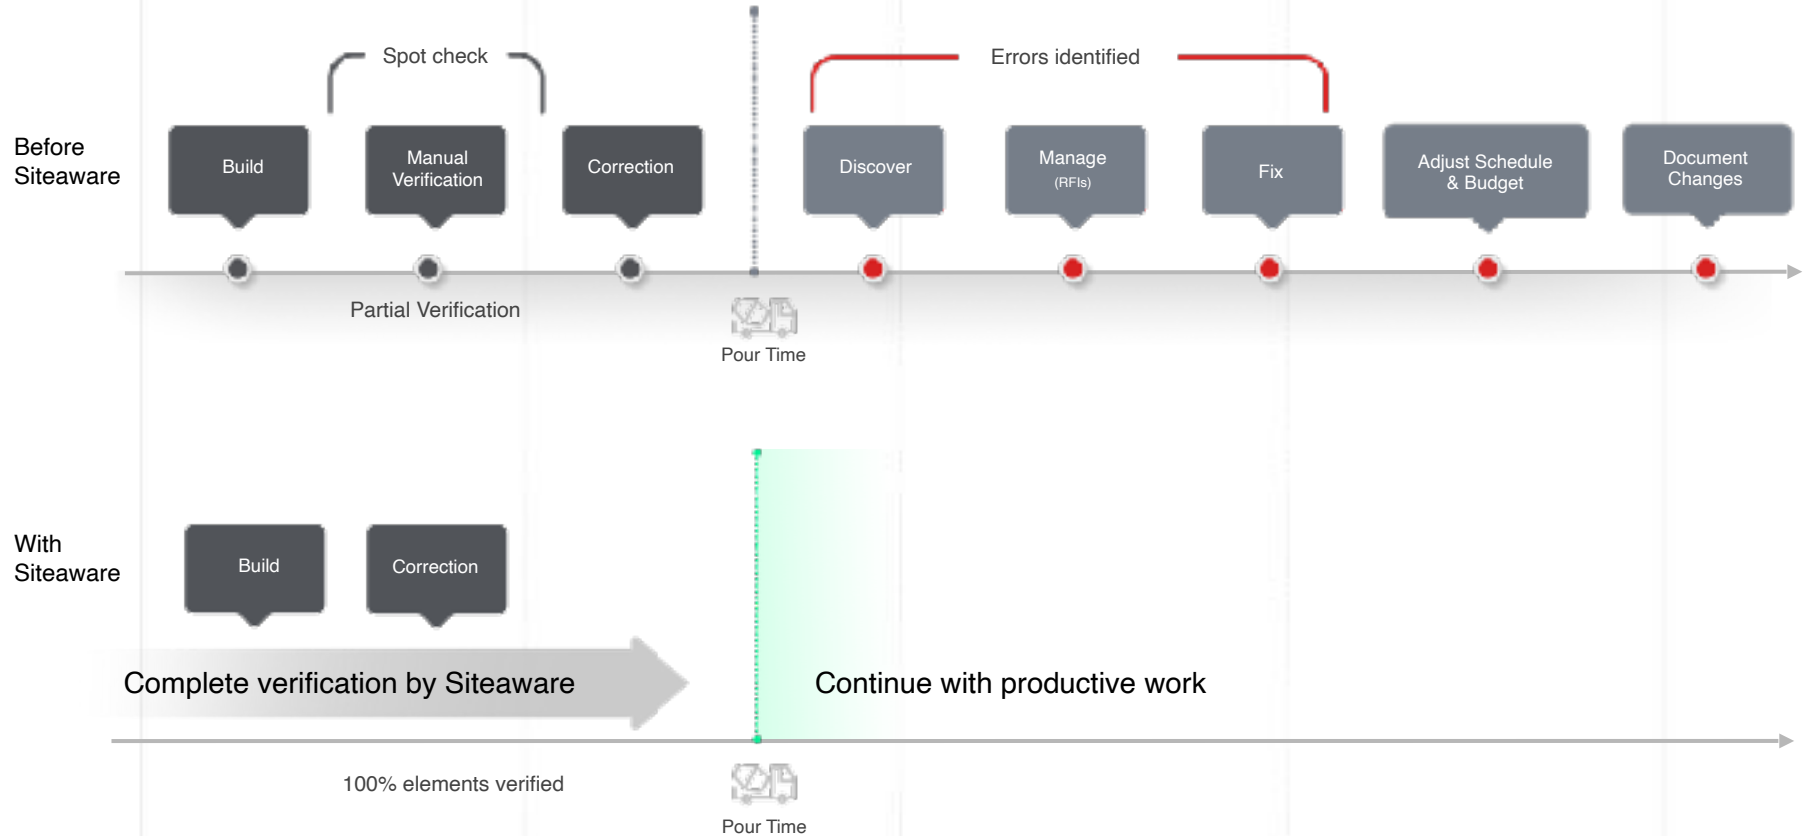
Before Siteaware

Spot check

Build

Manual Verification

Correction

Errors identified

Discover

Manage (RFIs)

Fix

Adjust Schedule & Budget

Document Changes

Partial Verification

Pour Time

With Siteaware

Build

Correction

Complete verification by Siteaware

Continue with productive work

100% elements verified

Pour Time